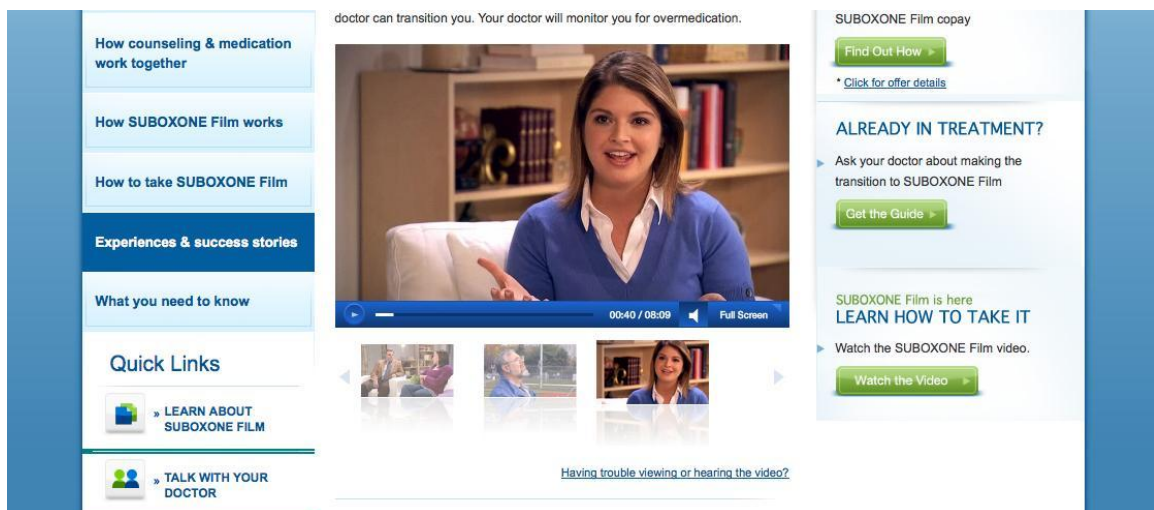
How counseling & medication work together

How SUBOXONE Film works

How to take SUBOXONE Film

Experiences & success stories

What you need to know

Quick Links

» LEARN ABOUT SUBOXONE FILM

» TALK WITH YOUR DOCTOR

doctor can transition you. Your doctor will monitor you for overmedication.

00:40 / 08:09

Full Screen

Having trouble viewing or hearing the video?

SUBOXONE Film copay

Find Out How

* Click for offer details

ALREADY IN TREATMENT?

Ask your doctor about making the transition to SUBOXONE Film

Get the Guide

SUBOXONE Film is here
LEARN HOW TO TAKE IT

Watch the SUBOXONE Film video.

Watch the Video